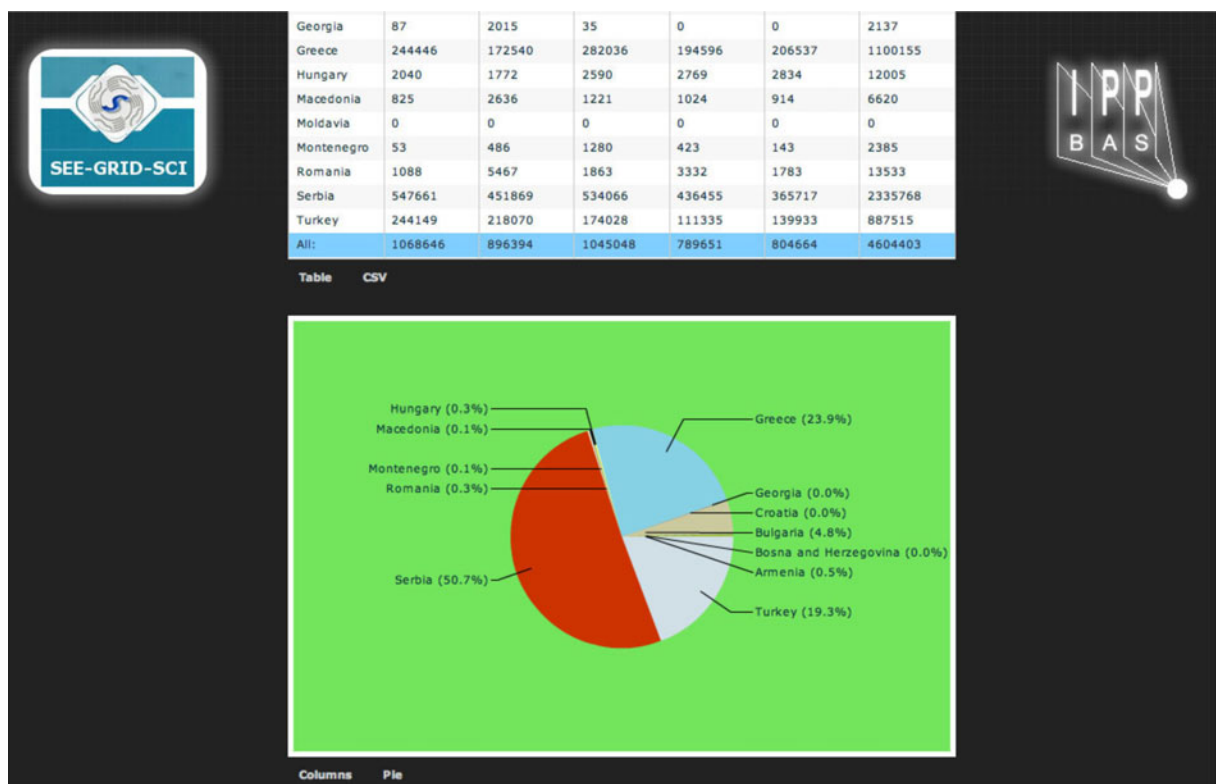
SEE-GRID-SCI

| Georgia | 87 | 2015 | 35 | 0 | 0 | 2137 |
|---|---|---|---|---|---|---|
| Greece | 244446 | 172540 | 282036 | 194596 | 206537 | 1100155 |
| Hungary | 2040 | 1772 | 2590 | 2769 | 2834 | 12005 |
| Macedonia | 825 | 2636 | 1221 | 1024 | 914 | 6620 |
| Moldavia | 0 | 0 | 0 | 0 | 0 | 0 |
| Montenegro | 53 | 486 | 1280 | 423 | 143 | 2385 |
| Romania | 1088 | 5467 | 1863 | 3332 | 1783 | 13533 |
| Serbia | 547661 | 451869 | 534066 | 436455 | 365717 | 2335768 |
| Turkey | 244149 | 218070 | 174028 | 111335 | 139933 | 887515 |
| All: | 1068646 | 896394 | 1045048 | 789651 | 804664 | 4604403 |

IPP BAS

Table CSV

Hungary (0.3%)
Macedonia (0.1%)
Montenegro (0.1%)
Romania (0.3%)
Serbia (50.7%)
Greece (23.9%)
Georgia (0.0%)
Croatia (0.0%)
Bulgaria (4.8%)
Bosna and Herzegovina (0.0%)
Armenia (0.5%)
Turkey (19.3%)

Columns Pie